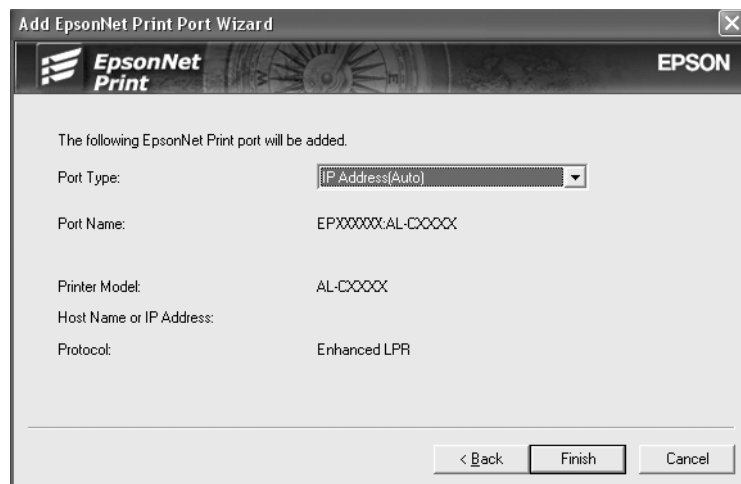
Add EpsonNet Print Port Wizard

EpsonNet Print

EPSON

The following EpsonNet Print port will be added.

Port Type: IP Address(Auto)

Port Name: EPXXXXXX:AL-CXXXX

Printer Model: AL-CXXXX

Host Name or IP Address:

Protocol: Enhanced LPR

< Back Finish Cancel